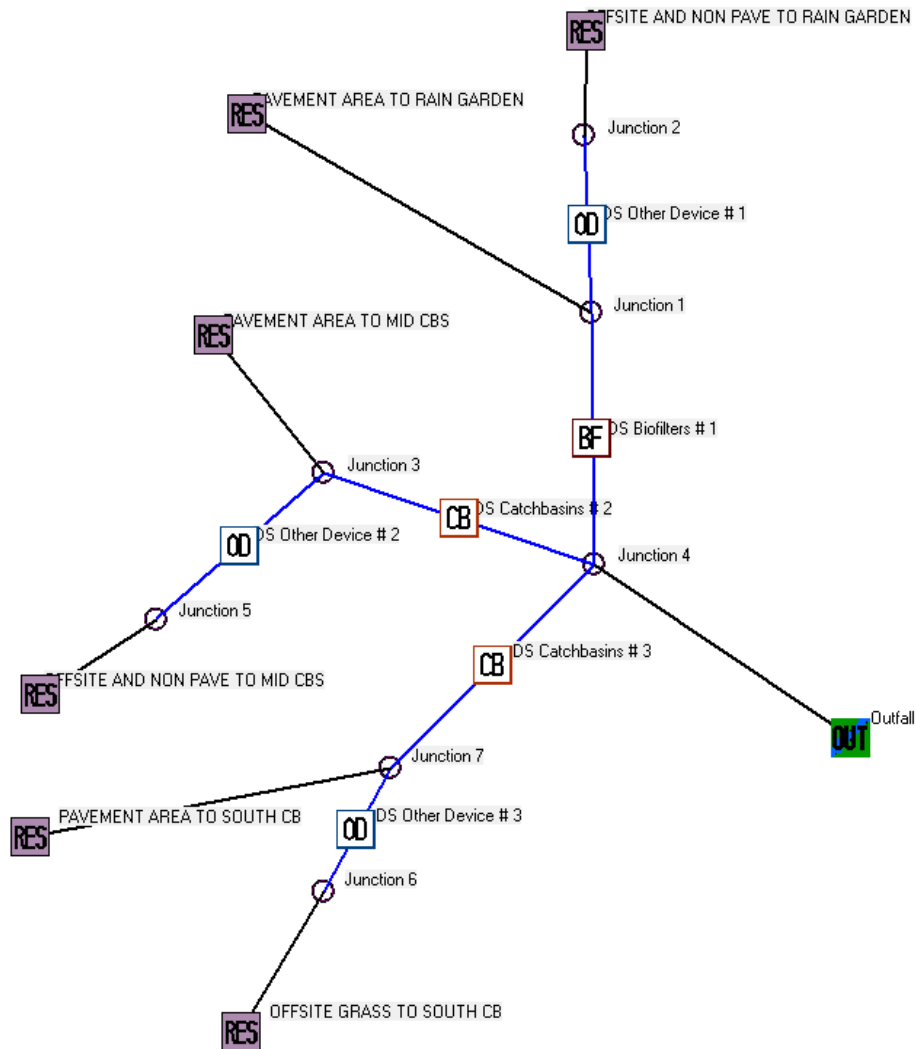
RES
FFSITE AND NON PAVE TO RAIN GARDEN

RES
AVEMENT AREA TO RAIN GARDEN

Junction 2

OD
DS Other Device # 1

Junction 1

RES
AVEMENT AREA TO MID CBS

BF
DS Biofilters # 1

Junction 3

CB
DS Catchbasins # 2

OD
DS Other Device # 2

Junction 4

Junction 5

CB
DS Catchbasins # 3

RES
FFSITE AND NON PAVE TO MID CBS

OUT
Outfall

Junction 7

RES
PAVEMENT AREA TO SOUTH CB

OD
DS Other Device # 3

Junction 6

RES
OFFSITE GRASS TO SOUTH CB